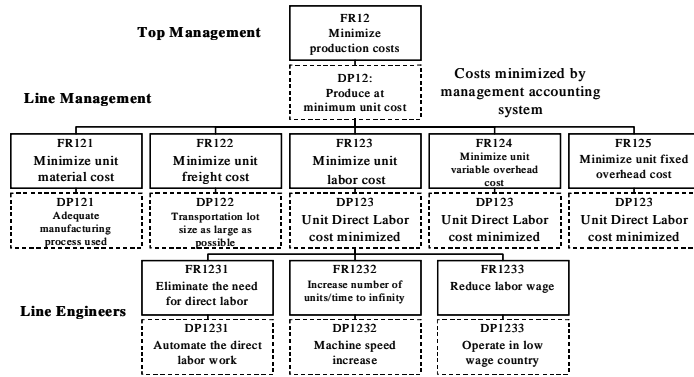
Top Management

FR12
Minimize production costs

DP12:
Produce at minimum unit cost

Costs minimized by management accounting system

Line Management

FR121
Minimize unit material cost

DP121
Adequate manufacturing process used

FR122
Minimize unit freight cost

DP122
Transportation lot size as large as possible

FR123
Minimize unit labor cost

DP123
Unit Direct Labor cost minimized

FR124
Minimize unit variable overhead cost

DP123
Unit Direct Labor cost minimized

FR125
Minimize unit fixed overhead cost

DP123
Unit Direct Labor cost minimized

Line Engineers

FR1231
Eliminate the need for direct labor

DP1231
Automate the direct labor work

FR1232
Increase number of units/time to infinity

DP1232
Machine speed increase

FR1233
Reduce labor wage

DP1233
Operate in low wage country